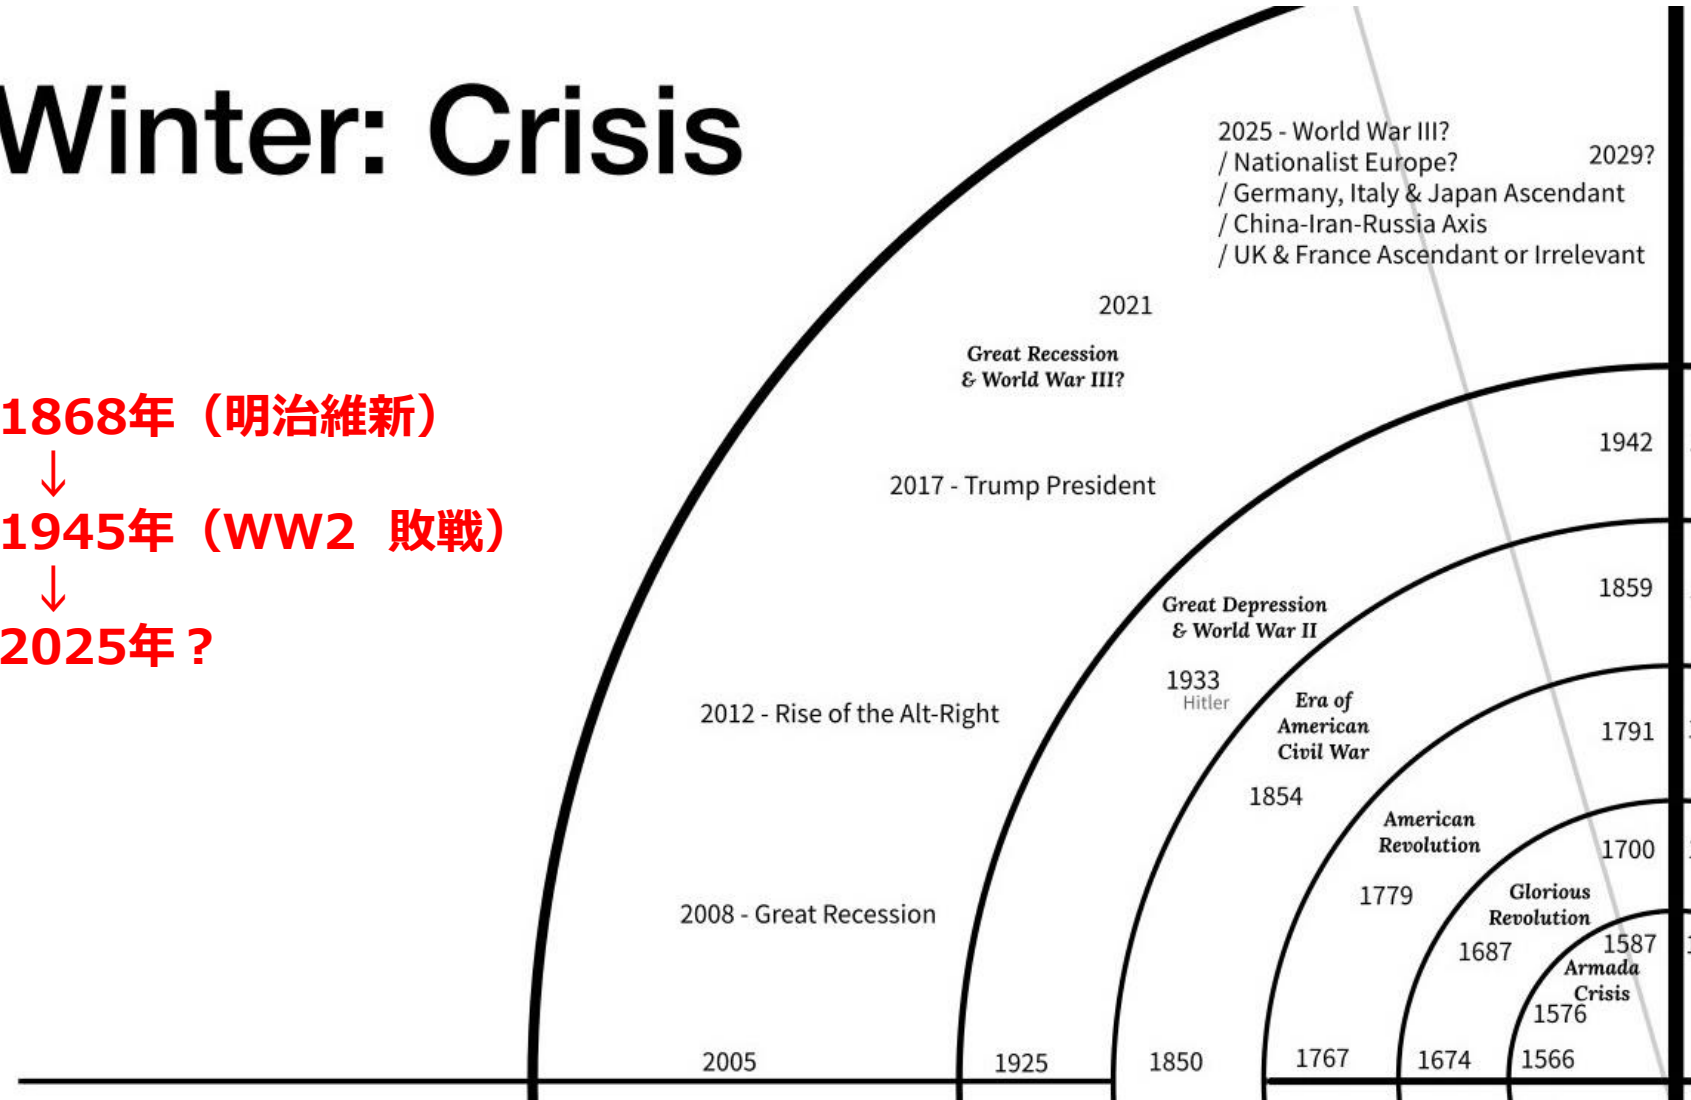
Winter: Crisis

1868年（明治維新）
↓
1945年（WW2 敗戦）
↓
2025年？

2025 - World War III?
/ Nationalist Europe?
/ Germany, Italy & Japan Ascendant
/ China-Iran-Russia Axis
/ UK & France Ascendant or Irrelevant

2029?

2021

Great Recession
& World War III?

2017 - Trump President

1942

Great Depression
& World War II

1859

1933
Hitler

Era of
American
Civil War

2012 - Rise of the Alt-Right

1791

1854

American
Revolution

1700

1779

Glorious
Revolution

2008 - Great Recession

1687

1587
Armada
Crisis
1576

2005

1925

1850

1767

1674

1566